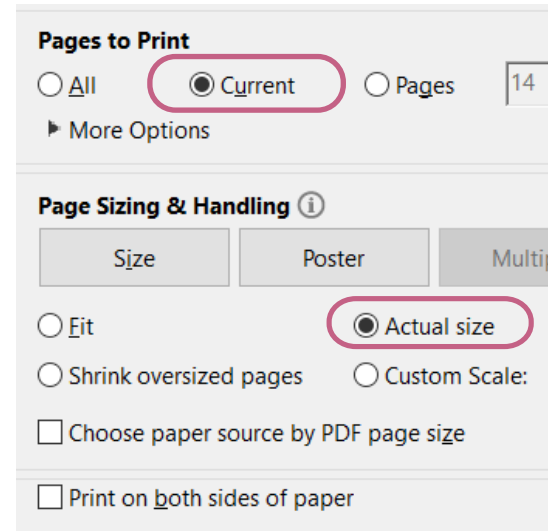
Pages to Print

All Current Pages 14

More Options

Page Sizing & Handling

Size Poster Multip

Fit Actual size

Shrink oversized pages Custom Scale:

Choose paper source by PDF page size

Print on both sides of paper